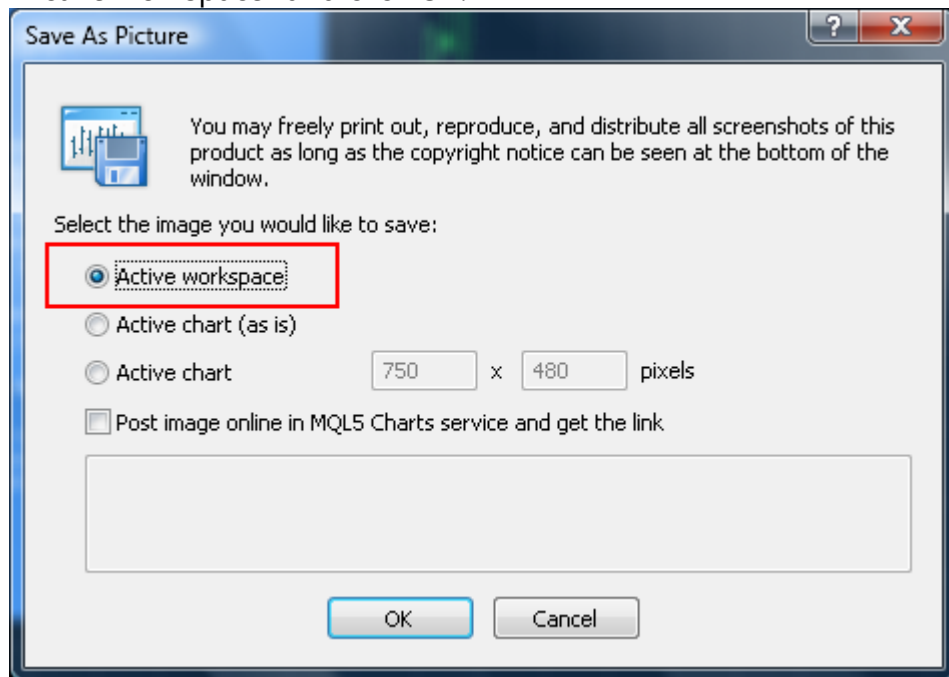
Save As Picture

?

X

You may freely print out, reproduce, and distribute all screenshots of this product as long as the copyright notice can be seen at the bottom of the window.

Select the image you would like to save:

Active workspace

Active chart (as is)

Active chart 750 x 480 pixels

Post image online in MQL5 Charts service and get the link

OK

Cancel